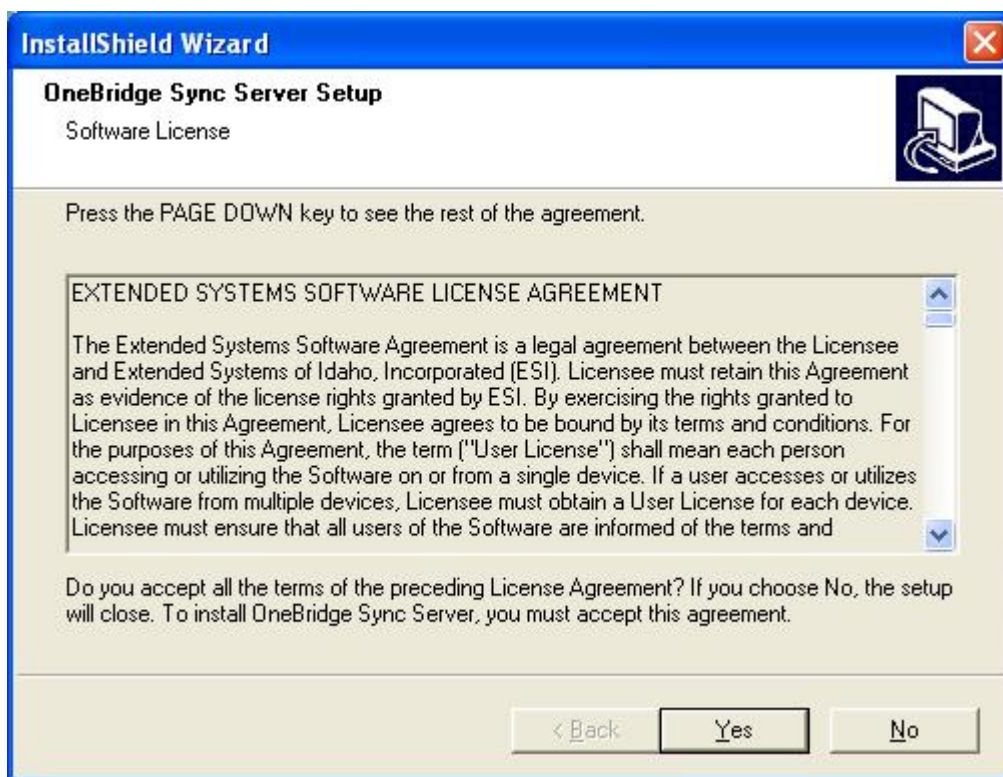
InstallShield Wizard

OneBridge Sync Server Setup

Software License

Press the PAGE DOWN key to see the rest of the agreement.

EXTENDED SYSTEMS SOFTWARE LICENSE AGREEMENT

The Extended Systems Software Agreement is a legal agreement between the Licensee and Extended Systems of Idaho, Incorporated (ESI). Licensee must retain this Agreement as evidence of the license rights granted by ESI. By exercising the rights granted to Licensee in this Agreement, Licensee agrees to be bound by its terms and conditions. For the purposes of this Agreement, the term ("User License") shall mean each person accessing or utilizing the Software on or from a single device. If a user accesses or utilizes the Software from multiple devices, Licensee must obtain a User License for each device. Licensee must ensure that all users of the Software are informed of the terms and

Do you accept all the terms of the preceding License Agreement? If you choose No, the setup will close. To install OneBridge Sync Server, you must accept this agreement.

< Back

Yes

No